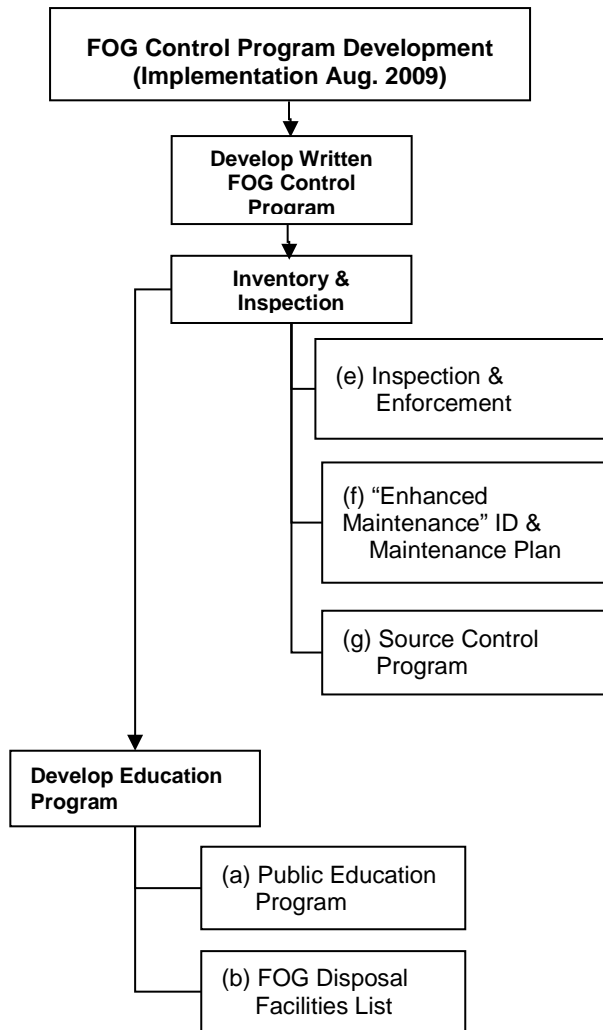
FOG Control Program Development
(Implementation Aug. 2009)

Develop Written FOG Control Program

Inventory & Inspection

(e) Inspection & Enforcement

(f) “Enhanced Maintenance” ID & Maintenance Plan

(g) Source Control Program

Develop Education Program

(a) Public Education Program

(b) FOG Disposal Facilities List